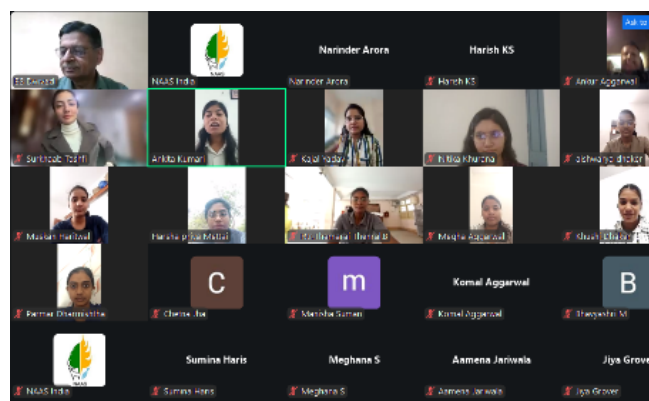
BE Dwivedi
NAAS
NAAS India
Narinder Arora
Narinder Arora
Harish KS
Harish KS
Ankur Aggarwal
Ask to
Surbhi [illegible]
Ankita Kumari
Kajal Yadav
Nitika Khurana
Bishwarup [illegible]
Muskan Haritwal
Harsha priya Mathai
Kiran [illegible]
Megha Aggarwal
Khushi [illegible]
Pranati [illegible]
C
Chetna Jha
m
Manisha Suman
Komal Aggarwal
Komal Aggarwal
B
Bhagyashri M
NAAS
NAAS India
Sumina Haris
Sumina Haris
Meghana S
Meghana S
Aamena Jariwala
Aamena Jariwala
Jiya Grove
Jiya Grover